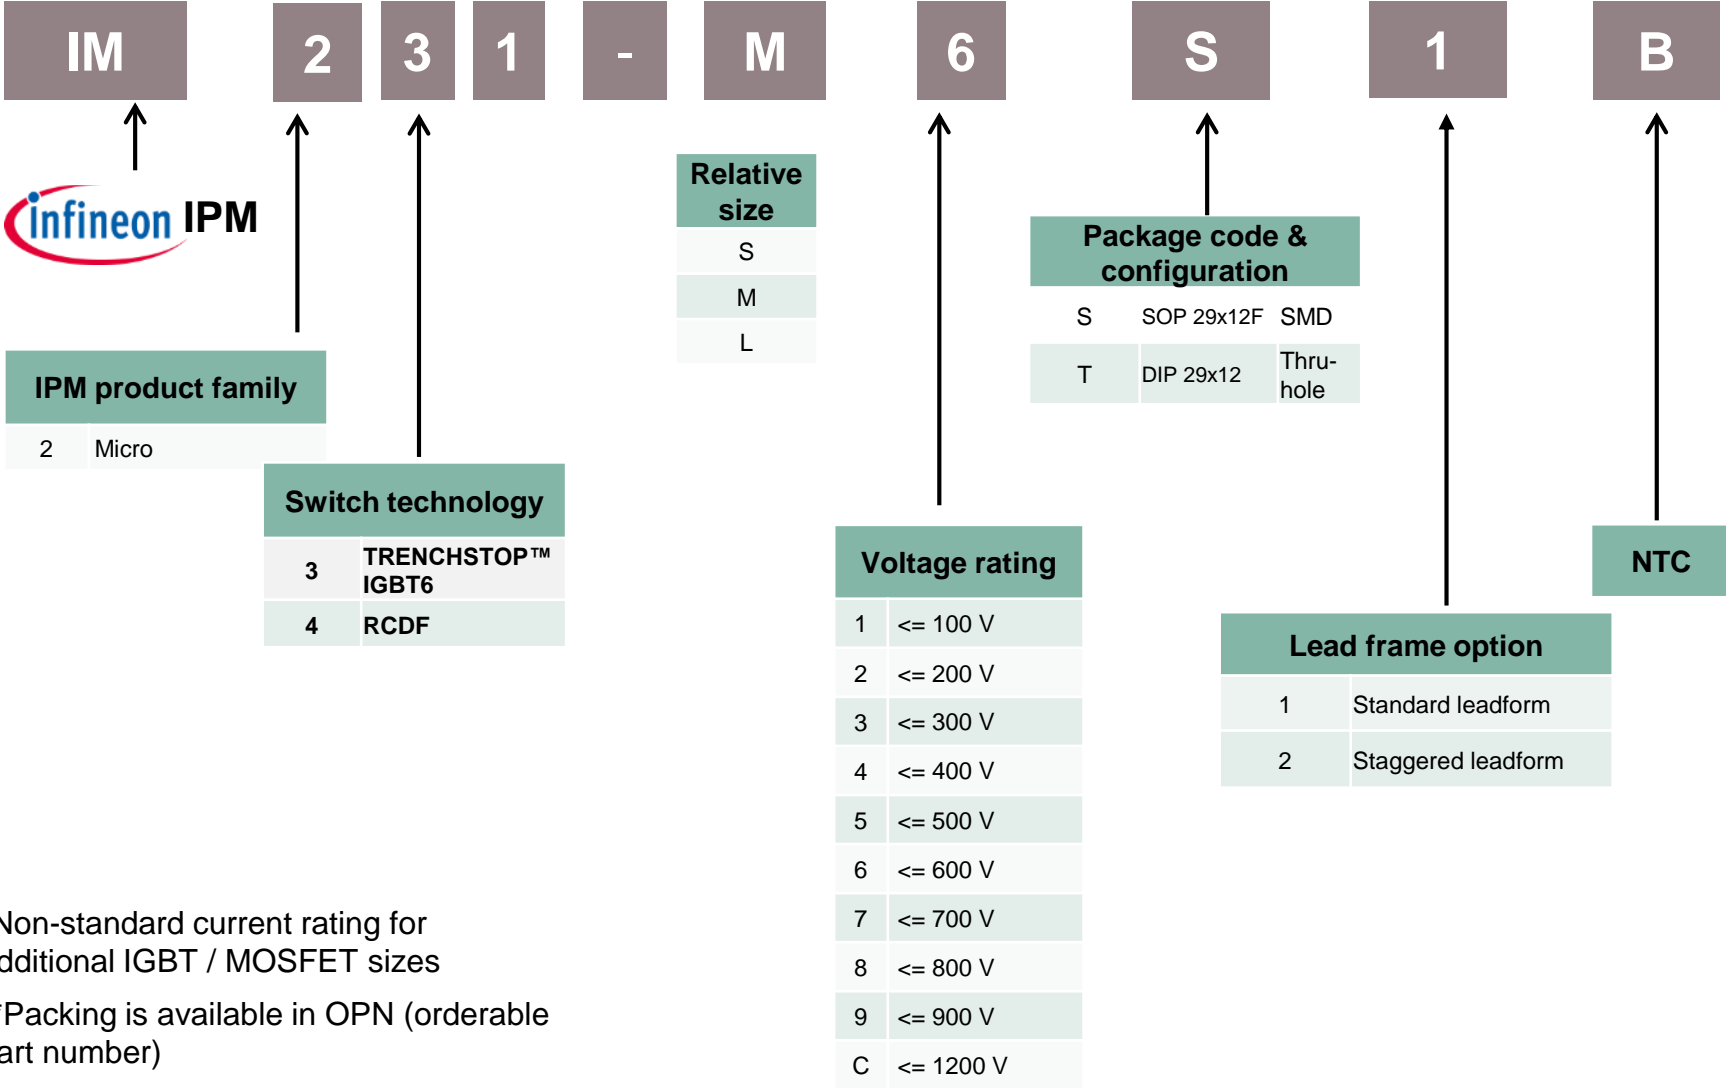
IM 2 3 1 - M 6 S 1 B

infineon IPM

IPM product family

| 2 | Micro |
|---|---|

Switch technology

| 3 | TRENCHSTOP™ IGBT6 |
|---|---|
| 4 | RCDF |

Relative size

| S |
|---|
| M |
| L |

Voltage rating

| 1 | <= 100 V |
|---|---|
| 2 | <= 200 V |
| 3 | <= 300 V |
| 4 | <= 400 V |
| 5 | <= 500 V |
| 6 | <= 600 V |
| 7 | <= 700 V |
| 8 | <= 800 V |
| 9 | <= 900 V |
| C | <= 1200 V |

Package code & configuration

| S | SOP 29x12F | SMD |
|---|---|---|
| T | DIP 29x12 | Thru-hole |

Lead frame option

| 1 | Standard leadform |
|---|---|
| 2 | Staggered leadform |

NTC

Non-standard current rating for dditional IGBT / MOSFET sizes

Packing is available in OPN (orderable art number)